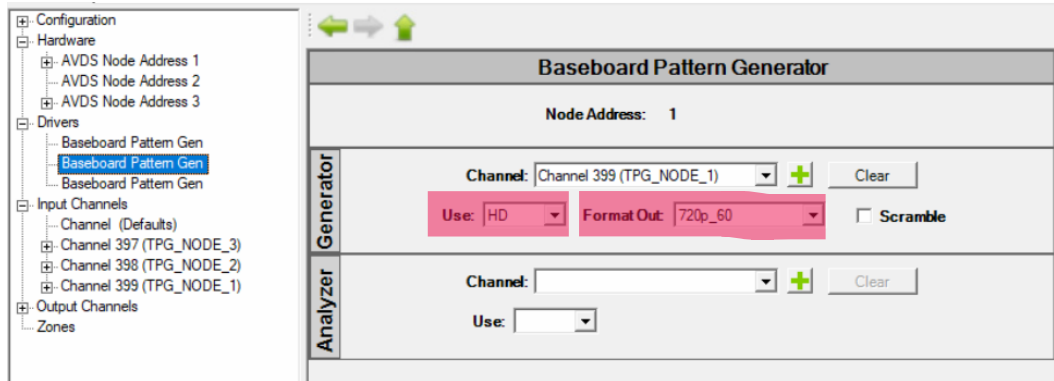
Configuration
Hardware
AVDS Node Address 1
AVDS Node Address 2
AVDS Node Address 3
Drivers
Baseboard Pattern Gen
Baseboard Pattern Gen
Baseboard Pattern Gen
Input Channels
Channel (Defaults)
Channel 397 (TPG_NODE_3)
Channel 398 (TPG_NODE_2)
Channel 399 (TPG_NODE_1)
Output Channels
Zones

Baseboard Pattern Generator

Node Address: 1

Generator

Channel: Channel 399 (TPG_NODE_1)
Clear
Use: HD
Format Out: 720p_60
Scramble

Analyzer

Channel:
Clear
Use: